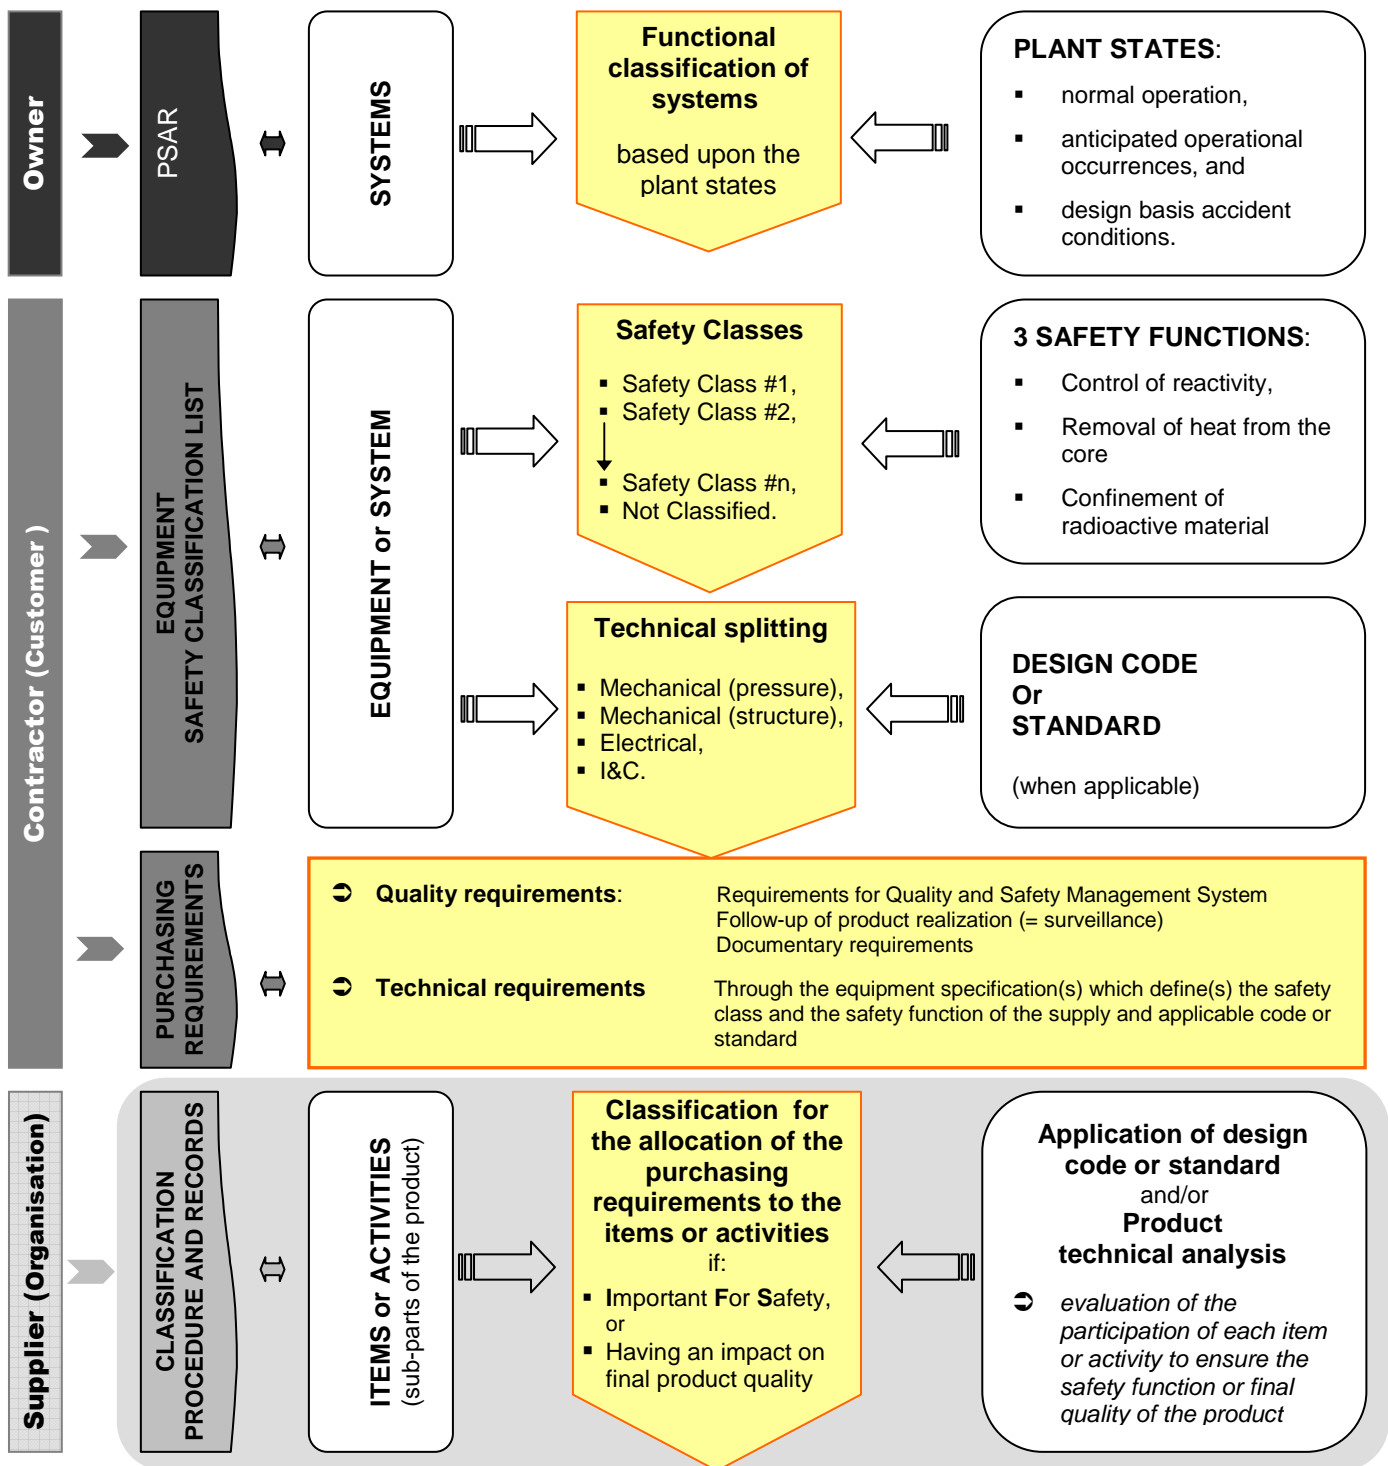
Owner

PSAR

SYSTEMS

Functional classification of systems

based upon the plant states

PLANT STATES:

- normal operation,
- anticipated operational occurrences, and
- design basis accident conditions.

Contractor (Customer)

EQUIPMENT SAFETY CLASSIFICATION LIST

EQUIPMENT or SYSTEM

Safety Classes

- Safety Class #1,
- Safety Class #2,
- Safety Class #n,
- Not Classified.

3 SAFETY FUNCTIONS:

- Control of reactivity,
- Removal of heat from the core
- Confinement of radioactive material

Technical splitting

- Mechanical (pressure),
- Mechanical (structure),
- Electrical,
- I&C.

DESIGN CODE Or STANDARD

(when applicable)

PURCHASING REQUIREMENTS

Quality requirements: Requirements for Quality and Safety Management System
Follow-up of product realization (= surveillance)
Documentary requirements

Technical requirements Through the equipment specification(s) which define(s) the safety class and the safety function of the supply and applicable code or standard

Supplier (Organisation)

CLASSIFICATION PROCEDURE AND RECORDS

ITEMS or ACTIVITIES (sub-parts of the product)

Classification for the allocation of the purchasing requirements to the items or activities if:

- Important For Safety, or
- Having an impact on final product quality

Application of design code or standard and/or Product technical analysis

evaluation of the participation of each item or activity to ensure the safety function or final quality of the product